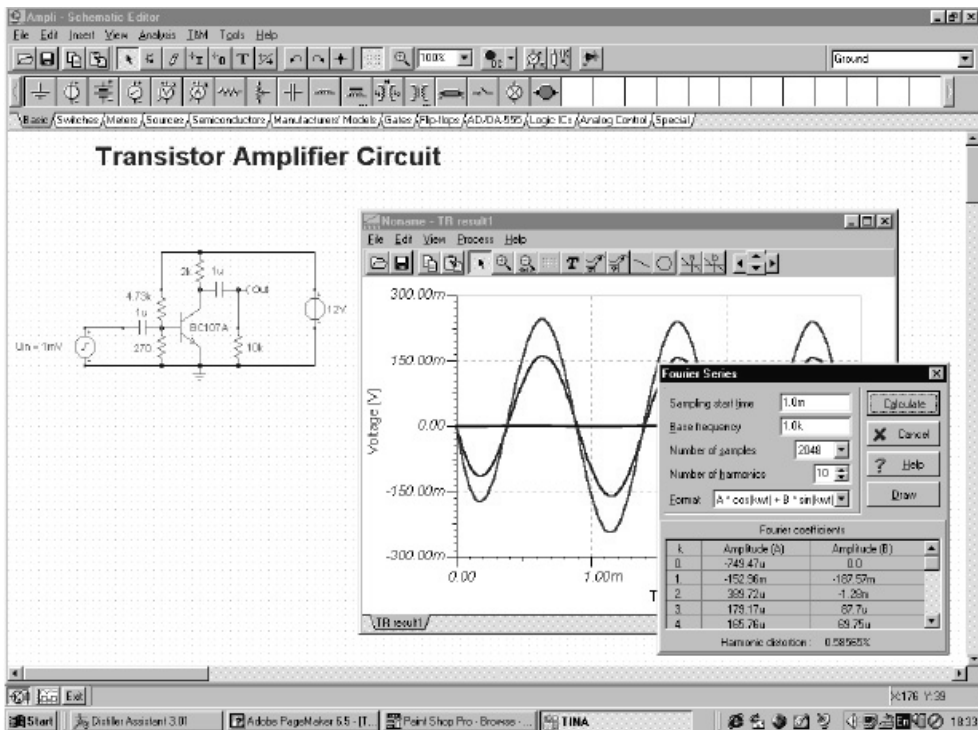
Ampli - Schematic Editor

File Edit Insert View Analysis TIM Tools Help

100%

Ground

Basic Switches Meters Sources Semiconductors Manufacturers' Models Gates Flip-flops AD/DA 555 Logic ICs Analog Control Special

Transistor Amplifier Circuit

2k 1u 4.73k 1u Out 12V BC107A Uin = 1mV 270 10k

Noname - TR result1

File Edit View Process Help

300.00m

150.00m

0.00

-150.00m

-300.00m

Voltage [V]

0.00 1.00m T

TR result1

Fourier Series

Sampling start time 1.0m

Base frequency 1.0k

Number of samples 2048

Number of harmonics 10

Format A * cos(kwt) + B * sin(kwt)

Calculate

Cancel

Help

Draw

Fourier coefficients

| k | Amplitude (A) | Amplitude (B) |
|---|---|---|
| 0 | -749.47u | 0.0 |
| 1 | -152.96m | -187.57m |
| 2 | 399.72u | -1.28m |
| 3 | 179.17u | 87.7u |
| 4 | 165.76u | 69.75u |

Harmonic distortion : 0.58565%

Exit

X:176 Y:39

Start Distiller Assistant 3.01 Adobe PageMaker 6.5 - [T... Paint Shop Pro - Browse - ... TINA 18:33